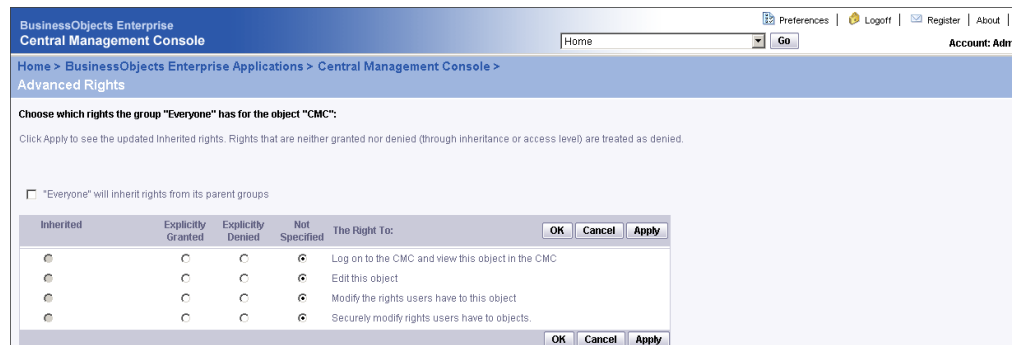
BusinessObjects Enterprise
Central Management Console

Preferences | Logoff | Register | About |

Home Go

Account: Adm

Home > BusinessObjects Enterprise Applications > Central Management Console >
Advanced Rights

Choose which rights the group "Everyone" has for the object "CMC":

Click Apply to see the updated Inherited rights. Rights that are neither granted nor denied (through inheritance or access level) are treated as denied.

"Everyone" will inherit rights from its parent groups

| Inherited | Explicitly Granted | Explicitly Denied | Not Specified | The Right To: |
|---|---|---|---|---|
| | | | | Log on to the CMC and view this object in the CMC |
| | | | | Edit this object |
| | | | | Modify the rights users have to this object |
| | | | | Securely modify rights users have to objects. |

OK Cancel Apply

OK Cancel Apply